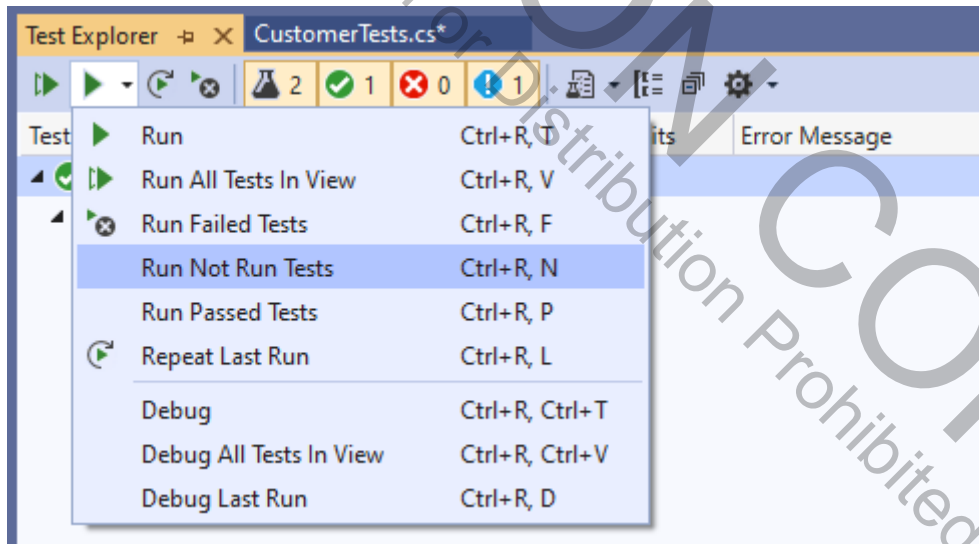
Test Explorer ⊥ ✕ CustomerTests.cs*

2 1 0 1

Test

its

Error Message

Run Ctrl+R, T
Run All Tests In View Ctrl+R, V
Run Failed Tests Ctrl+R, F
Run Not Run Tests Ctrl+R, N
Run Passed Tests Ctrl+R, P
Repeat Last Run Ctrl+R, L
Debug Ctrl+R, Ctrl+T
Debug All Tests In View Ctrl+R, Ctrl+V
Debug Last Run Ctrl+R, D

N CO
or Distribution Prohibited